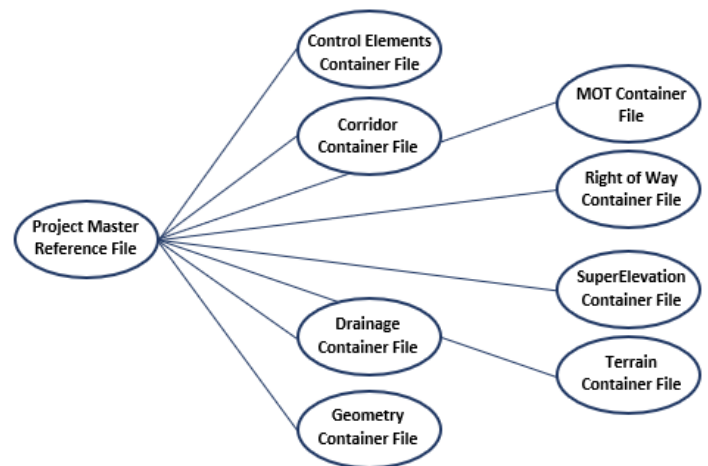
Control Elements Container File

MOT Container File

Corridor Container File

Right of Way Container File

Project Master Reference File

SuperElevation Container File

Drainage Container File

Terrain Container File

Geometry Container File